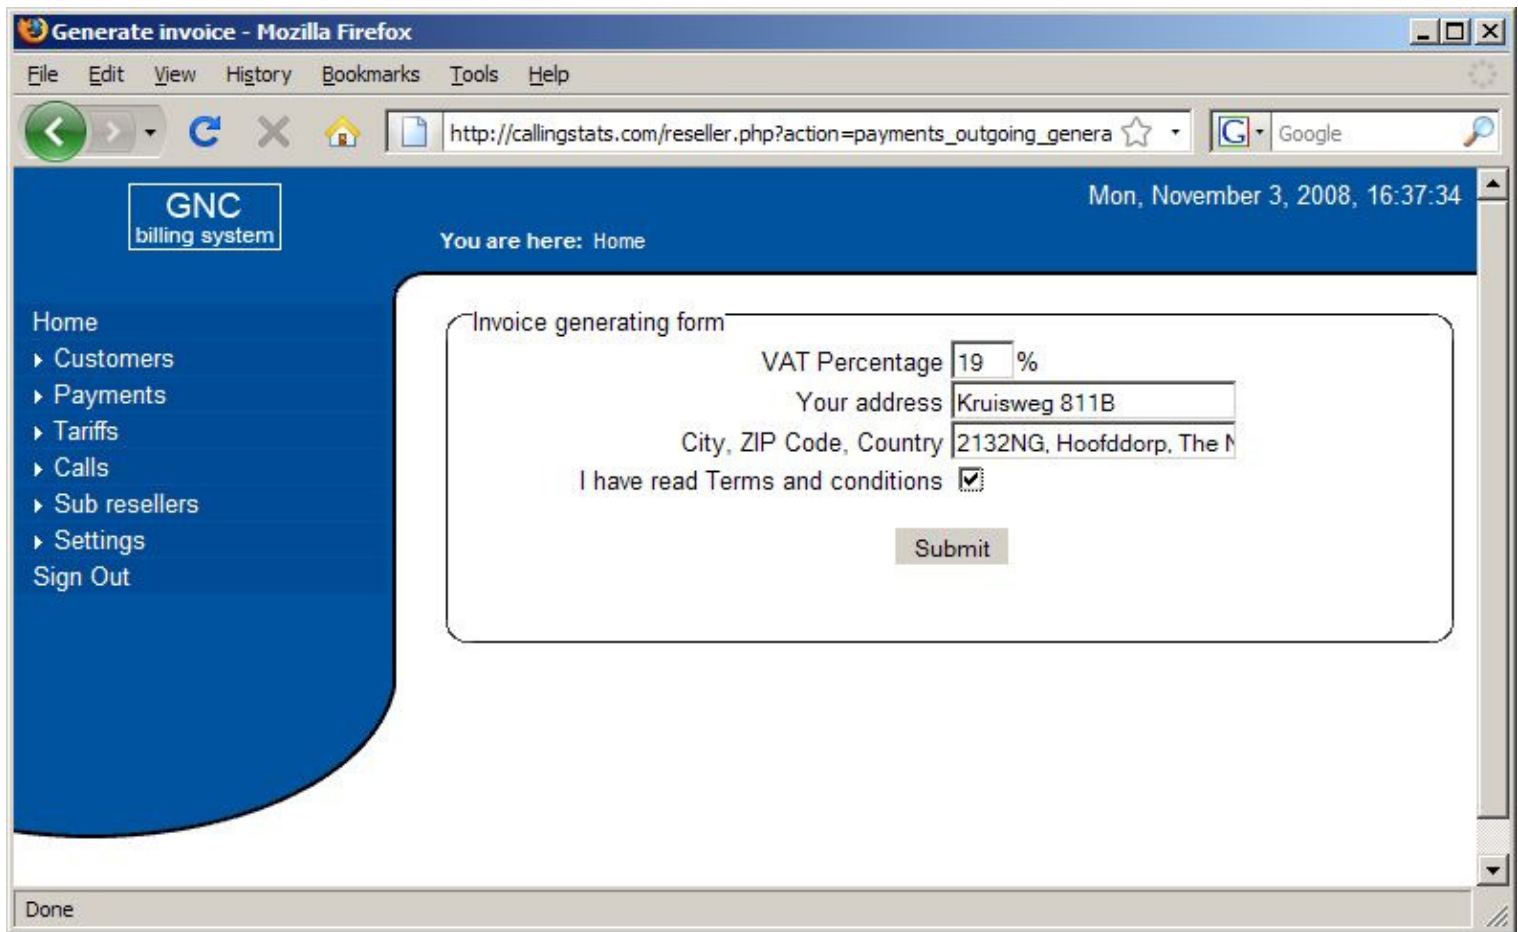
Generate invoice - Mozilla Firefox

File Edit View History Bookmarks Tools Help

http://callingstats.com/reseller.php?action=payments_outgoing_genera

Google

GNC
billing system

Mon, November 3, 2008, 16:37:34

You are here: Home

Home
Customers
Payments
Tariffs
Calls
Sub resellers
Settings
Sign Out

Invoice generating form

VAT Percentage 19 %
Your address Kruisweg 811B
City, ZIP Code, Country 2132NG, Hoofddorp, The N
I have read Terms and conditions

Submit

Done